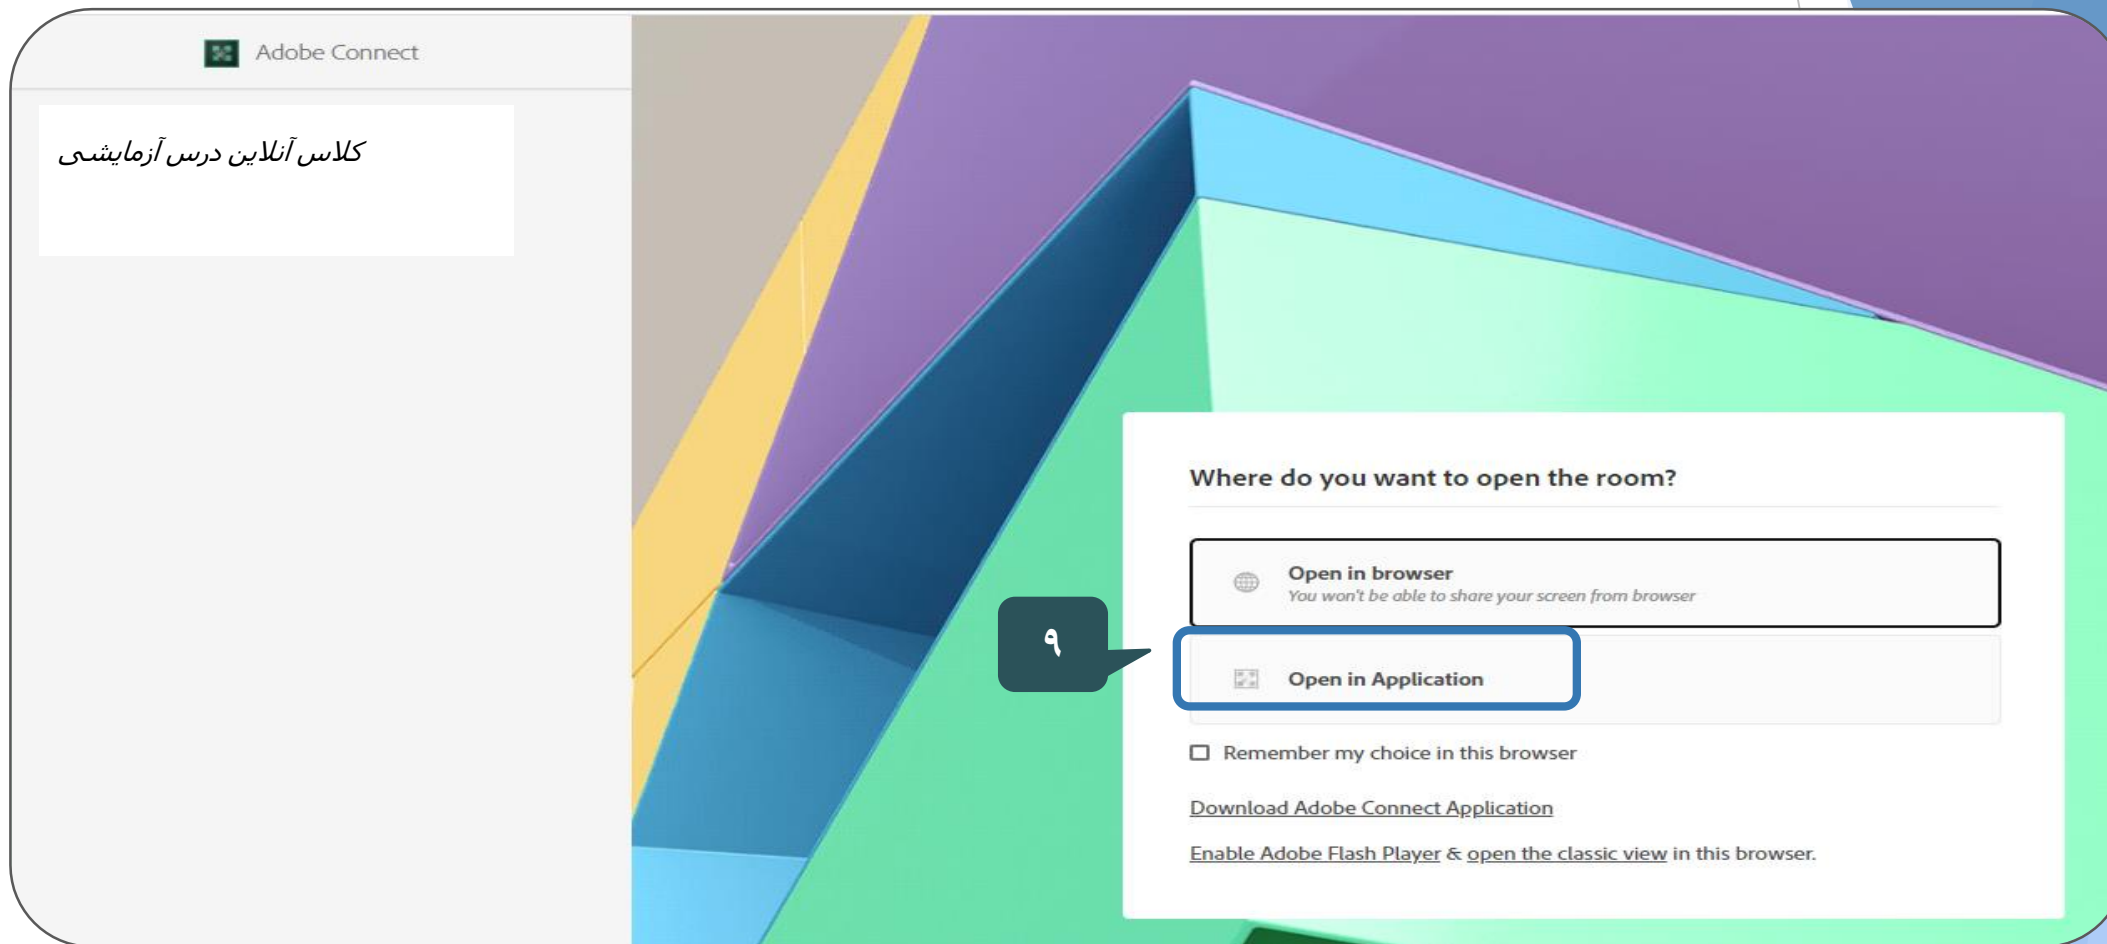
Adobe Connect

کلاس آنلاین درس آزمایشی

Where do you want to open the room?

Open in browser
You won't be able to share your screen from browser

۹

Open in Application

Remember my choice in this browser

Download Adobe Connect Application

Enable Adobe Flash Player & open the classic view in this browser.